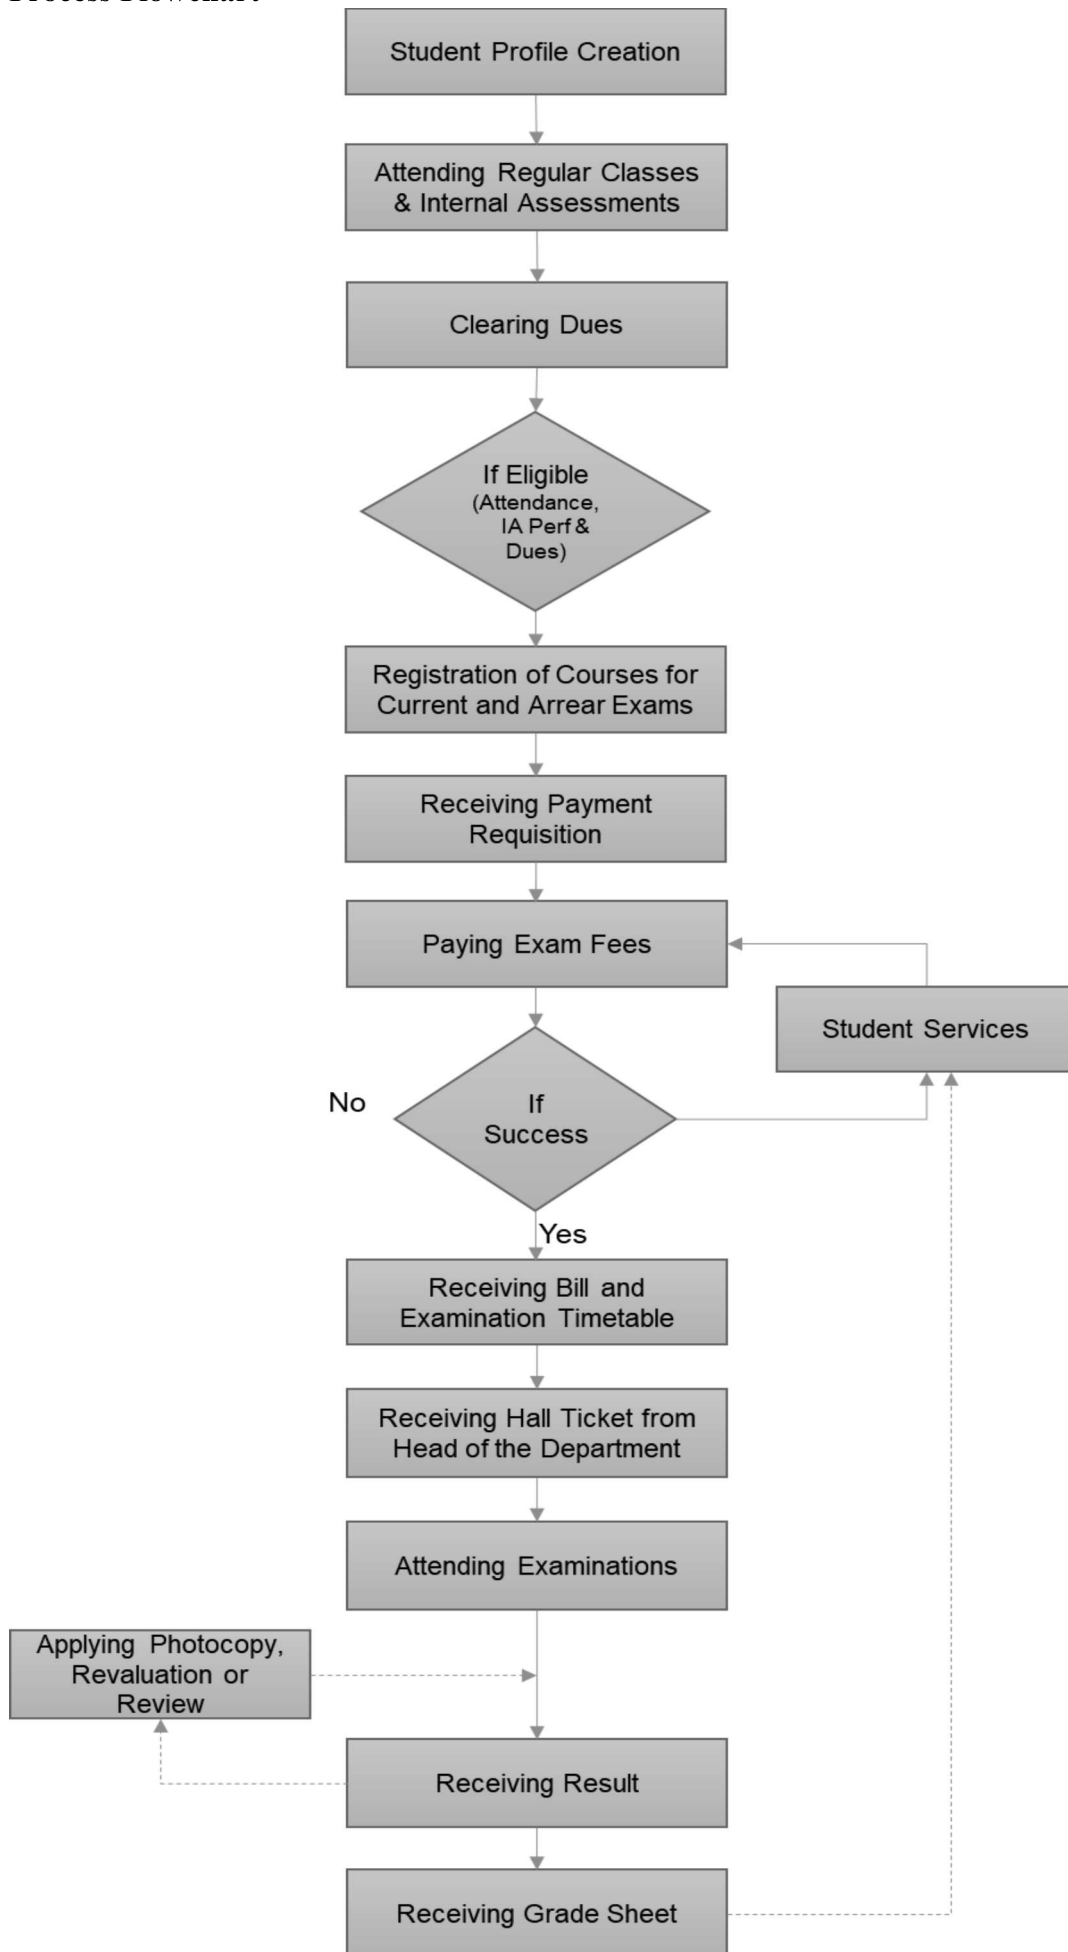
Process Flowchart

Student Profile Creation

Attending Regular Classes & Internal Assessments

Clearing Dues

If Eligible (Attendance, IA Perf & Dues)

Registration of Courses for Current and Arrear Exams

Receiving Payment Requisition

Paying Exam Fees

Student Services

No

If Success

Yes

Receiving Bill and Examination Timetable

Receiving Hall Ticket from Head of the Department

Attending Examinations

Applying Photocopy, Revaluation or Review

Receiving Result

Receiving Grade Sheet